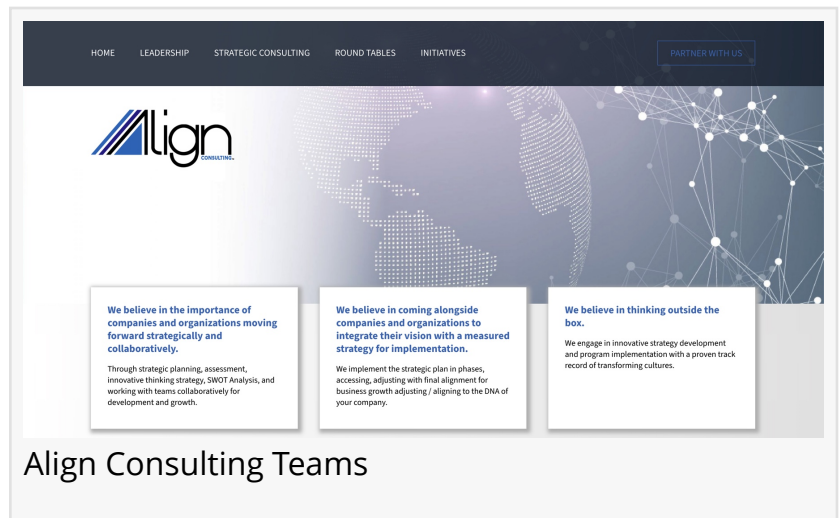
HOME LEADERSHIP STRATEGIC CONSULTING ROUND TABLES INITIATIVES

PARTNER WITH US

Align CONSULTING

We believe in the importance of companies and organizations moving forward strategically and collaboratively.

Through strategic planning, assessment, innovative thinking strategy, SWOT Analysis, and working with teams collaboratively for development and growth.

We believe in coming alongside companies and organizations to integrate their vision with a measured strategy for implementation.

We implement the strategic plan in phases, accessing, adjusting with final alignment for business growth adjusting / aligning to the DNA of your company.

We believe in thinking outside the box.

We engage in innovative strategy development and program implementation with a proven track record of transforming cultures.

Align Consulting Teams